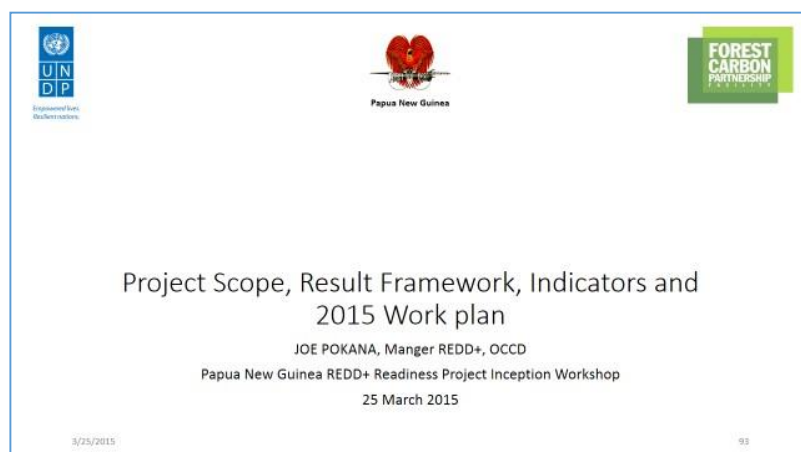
U N D P

Empowered lives. Resilient nations.

Papua New Guinea

FOREST CARBON PARTNERSHIP FACILITY

Project Scope, Result Framework, Indicators and 2015 Work plan

JOE POKANA, Manger REDD+, OCCD

Papua New Guinea REDD+ Readiness Project Inception Workshop

25 March 2015

3/25/2015

93